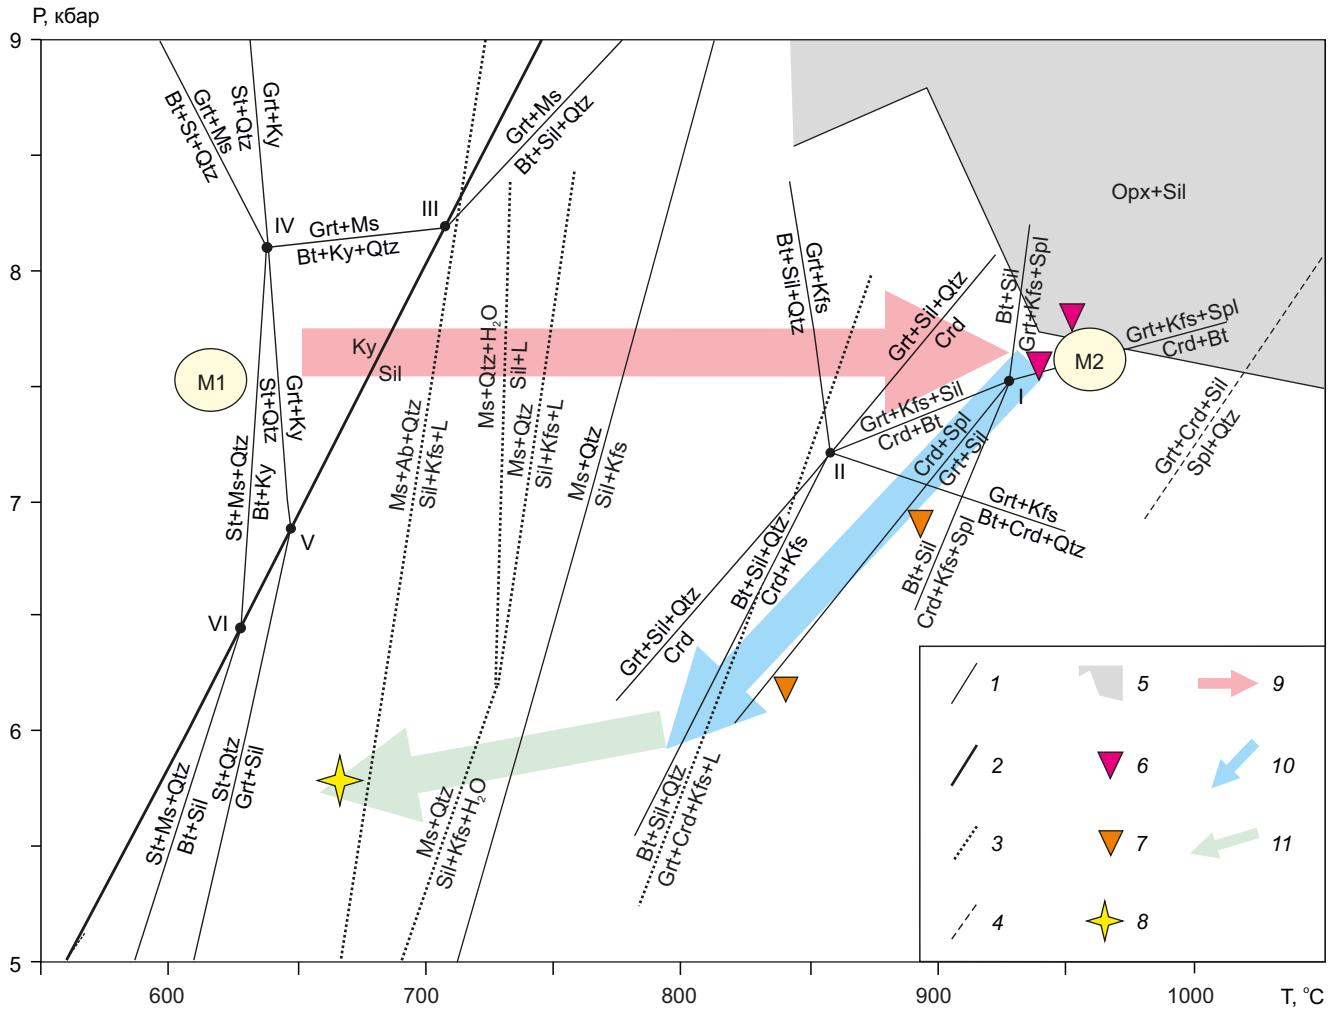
P, кбар
9
8
7
6
5
600
700
800
900
1000
T, °C

Bt+St+Qtz
Grt+Ms
St+Qtz
Grt+Ky
IV
Grt+Ms
Bt+Ky+Qtz
III
Grt+Ms
Bt+Sil+Qtz
Ky
Sil
M1
St+Qtz
Grt+Ky
St+Ms+Qtz
Bt+Ky
V
VI
Ms+Ab+Qtz
Sil+Kfs+L
Ms+Qtz+H$_2$O
Sil+L
Ms+Qtz
Sil+Kfs+L
Ms+Qtz
Sil+Kfs
Bt+Sil+Qtz
Grt+Kfs
Grt+Sil+Qtz
Crd
Opx+Sil
Bt+Sil
Grt+Kfs+Spl
M2
Grt+Kfs+Spl
Crd+Bt
I
Grt+Kfs+Sil
Crd+Bt
II
Crd+Spl
Grt+Sil
Grt+Kfs
Bt+Crd+Qtz
Grt+Crd+Sil
Spl+Qtz
Bt+Sil
Crd+Kfs+Spl
Grt+Sil+Qtz
Crd
Bt+Sil+Qtz
Crd+Kfs
St+Ms+Qtz
Bt+Sil
St+Qtz
Grt+Sil
Ms+Qtz
Sil+Kfs+H$_2$O
Bt+Sil+Qtz
Grt+Crd+Kfs+L

1
2
3
4
5
6
7
8
9
10
11